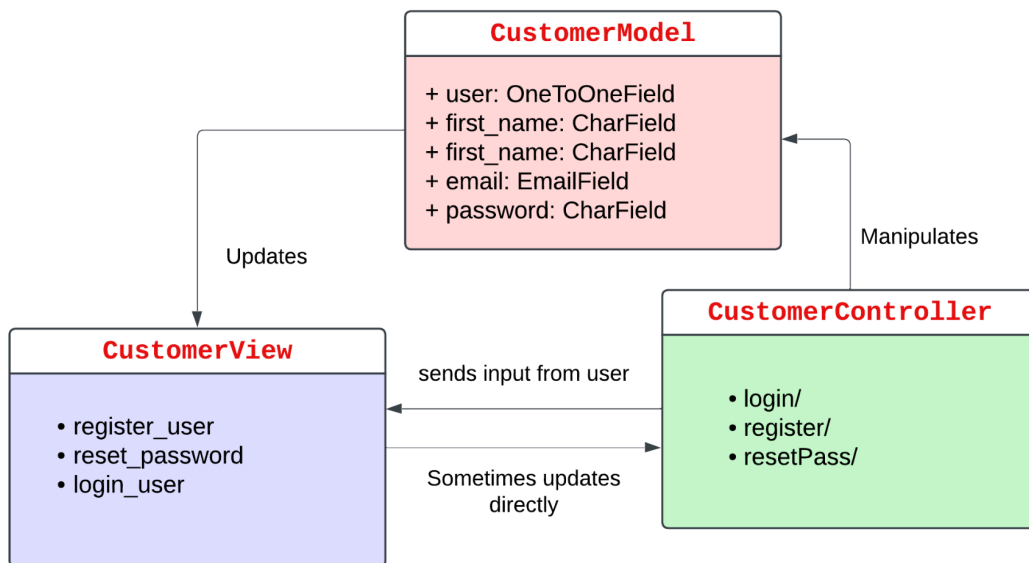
CustomerModel

+ user: OneToOneField
+ first_name: CharField
+ first_name: CharField
+ email: EmailField
+ password: CharField

Updates

Manipulates

CustomerView

• register_user
• reset_password
• login_user

sends input from user

Sometimes updates directly

CustomerController

• login/
• register/
• resetPass/